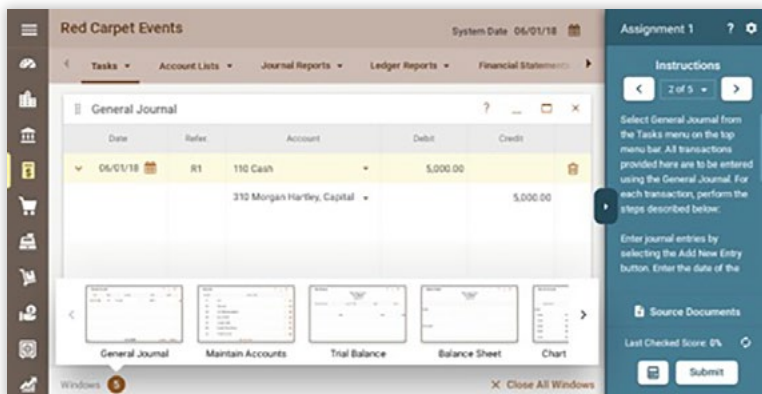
Red Carpet Events

System Date 06/01/18

Tasks ▾ Account Lists ▾ Journal Reports ▾ Ledger Reports ▾ Financial Statements

General Journal

| Date | Refer. | Account | Debit | Credit |
|---|---|---|---|---|
| 06/01/18 | R1 | 110 Cash | 5,000.00 | |
| | | 310 Morgan Hartley, Capital | | 5,000.00 |

General Journal

Maintain Accounts

Trial Balance

Balance Sheet

Chart

Windows 5

✕ Close All Windows

Assignment 1

Instructions

2 of 5

Select General Journal from the Tasks menu on the top menu bar. All transactions provided here are to be entered using the General Journal. For each transaction, perform the steps described below:

Enter journal entries by selecting the Add New Entry button. Enter the date of the

Source Documents

Last Checked Score: 0%

Submit